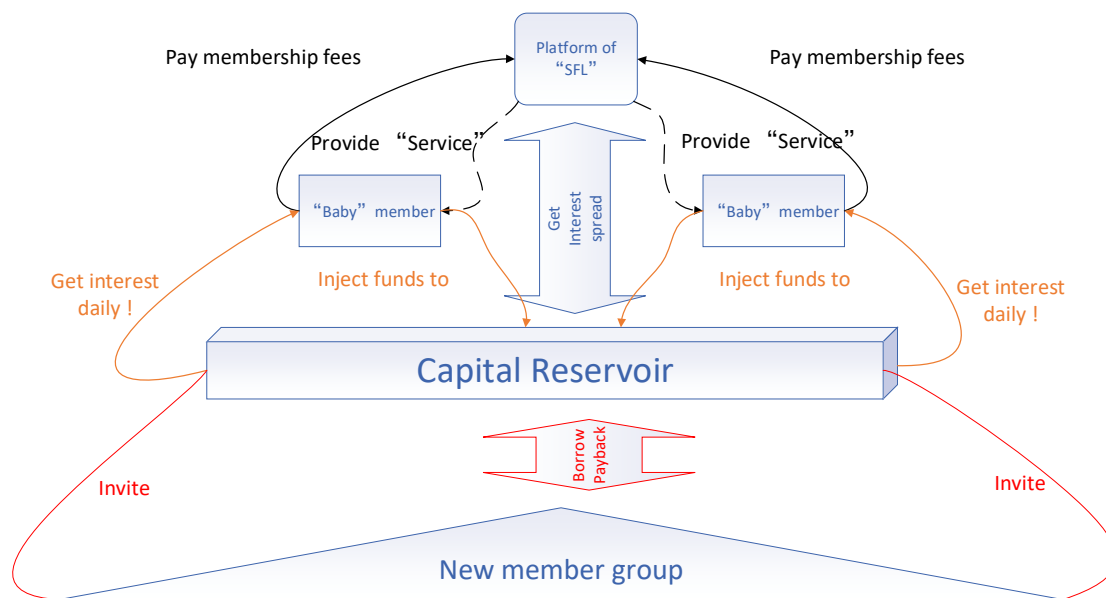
Platform of "SFL"

Pay membership fees

Pay membership fees

Provide "Service"

Provide "Service"

Get Interest spread

"Baby" member

"Baby" member

Get interest daily !

Inject funds to

Inject funds to

Get interest daily !

Capital Reservoir

Borrow Payback

Invite

Invite

New member group